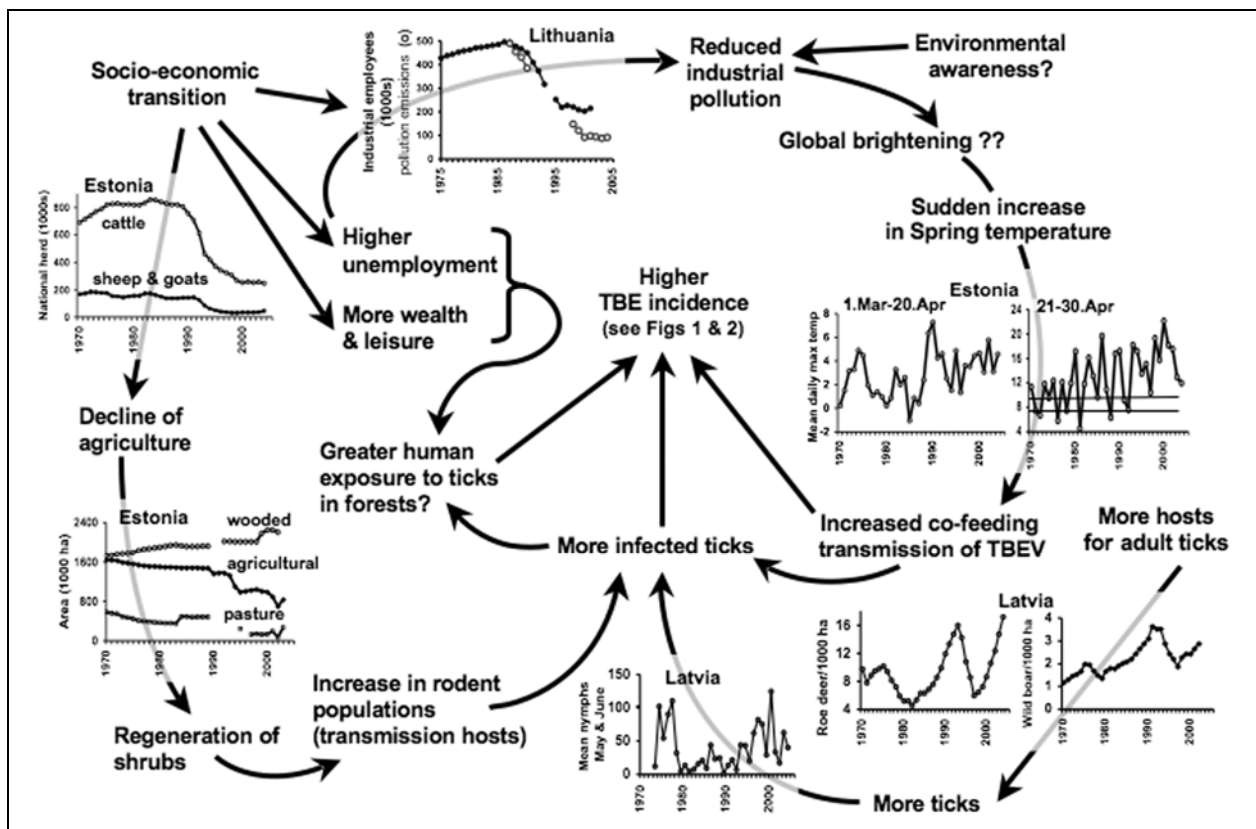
Socio-economic transition

Lithuania

Industrial employees (1000s) pollution emissions (o)

500
400
300
200
100
0

1975
1985
1995
2005

Reduced industrial pollution

Environmental awareness?

Global brightening ??

Sudden increase in Spring temperature

Estonia

National herd (1000s)

800
600
400
200
0

cattle

sheep & goats

1970
1980
1990
2000

Higher unemployment

More wealth & leisure

Higher TBE incidence (see Figs 1 & 2)

Estonia

1.Mar-20.Apr

21-30.Apr

Mean daily max temp

8
6
4
2
0
-2

24
20
16
12
8
4

1970
1980
1990
2000

Decline of agriculture

Greater human exposure to ticks in forests?

Increased co-feeding transmission of TBEV

More hosts for adult ticks

More infected ticks

Estonia

Area (1000 ha)

2400
1600
800
0

wooded

agricultural

pasture

1970
1980
1990
2000

Latvia

Roe deer/1000 ha

16
12
8
4

1970
1980
1990
2000

Wild boar/1000 ha

4
3
2
1
0

1970
1980
1990
2000

Increase in rodent populations (transmission hosts)

Latvia

Mean nymphs May & June

150
100
50
0

1970
1980
1990
2000

Regeneration of shrubs

More ticks